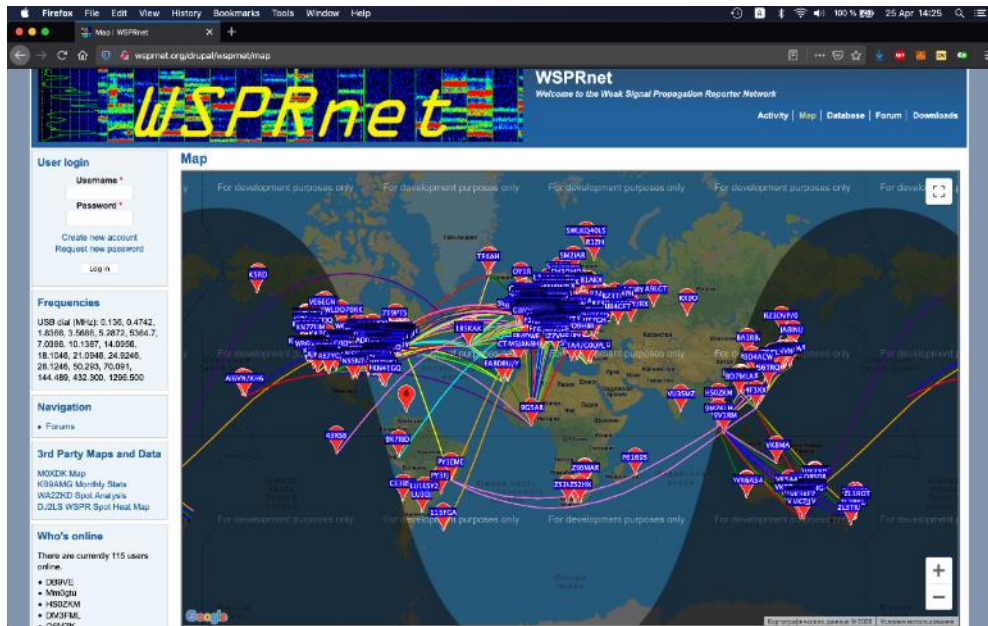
Firefox File Edit View History Bookmarks Tools Window Help

100 % 25 Apr 14:25

Map | WSPRnet

wsprnet.org/drupal/wsprnet/map

WSPRnet

WSPRnet

Welcome to the Weak Signal Propagation Reporter Network

Activity | Map | Database | Forum | Downloads

User login

Username *

Password *

Create new account

Request new password

Log in

Frequencies

USB dial (MHz): 0.136, 0.4742, 1.8366, 3.5686, 5.2872, 5364.7, 7.0386, 10.1387, 14.0956, 18.1046, 21.0946, 24.9246, 28.1246, 50.293, 70.091, 144.489, 432.300, 1296.500

Navigation

• Forums

3rd Party Maps and Data

M0XDK Map

KB9AMG Monthly Stats

WA2ZKD Spot Analysis

DJ2LS WSPR Spot Heat Map

Who's online

There are currently 115 users online.

• DB9VE

• Mm0gtu

• HS0ZKM

• DM3FML

Map

For development purposes only

For development purposes only

For development purposes only

For development purposes only

For development purposes only

For development purposes only

For development purposes only

For development purposes only

For development purposes only

For development purposes only

KSRD

TF4AH

VE6BCN

VK6MA

ZL1ROT

PY1EME

9G5AR

ZS6MAR

Google